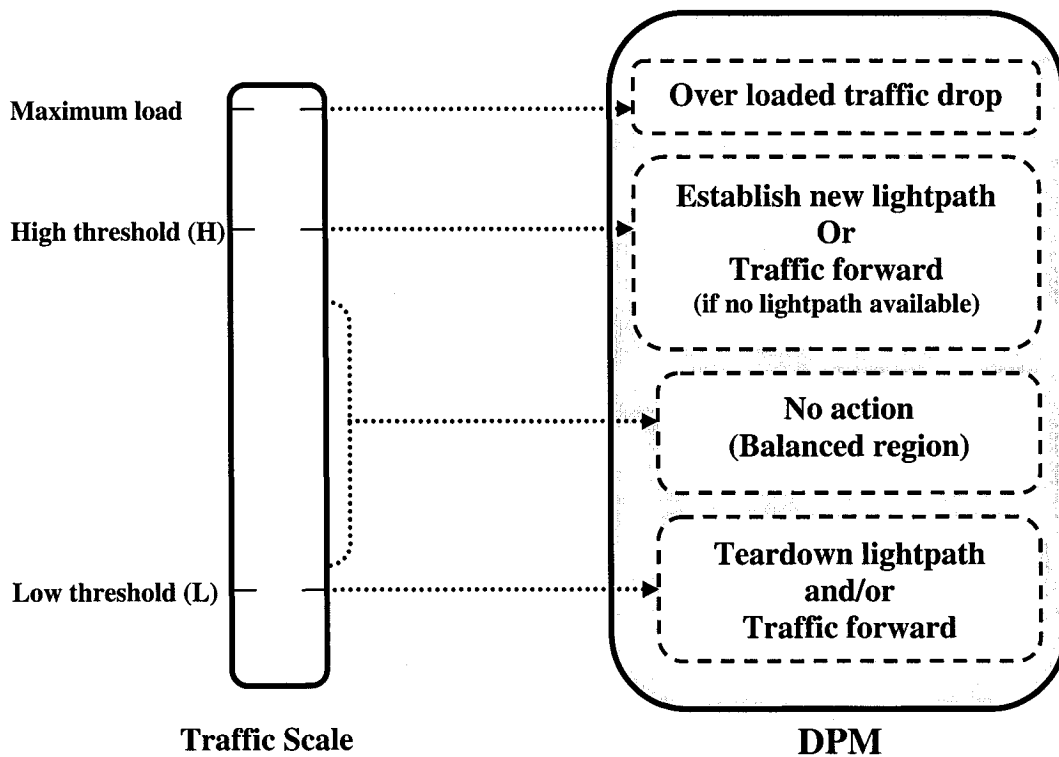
Maximum load

High threshold (H)

Low threshold (L)

Traffic Scale

Over loaded traffic drop

Establish new lightpath
Or
Traffic forward
(if no lightpath available)

No action
(Balanced region)

Teardown lightpath
and/or
Traffic forward

DPM